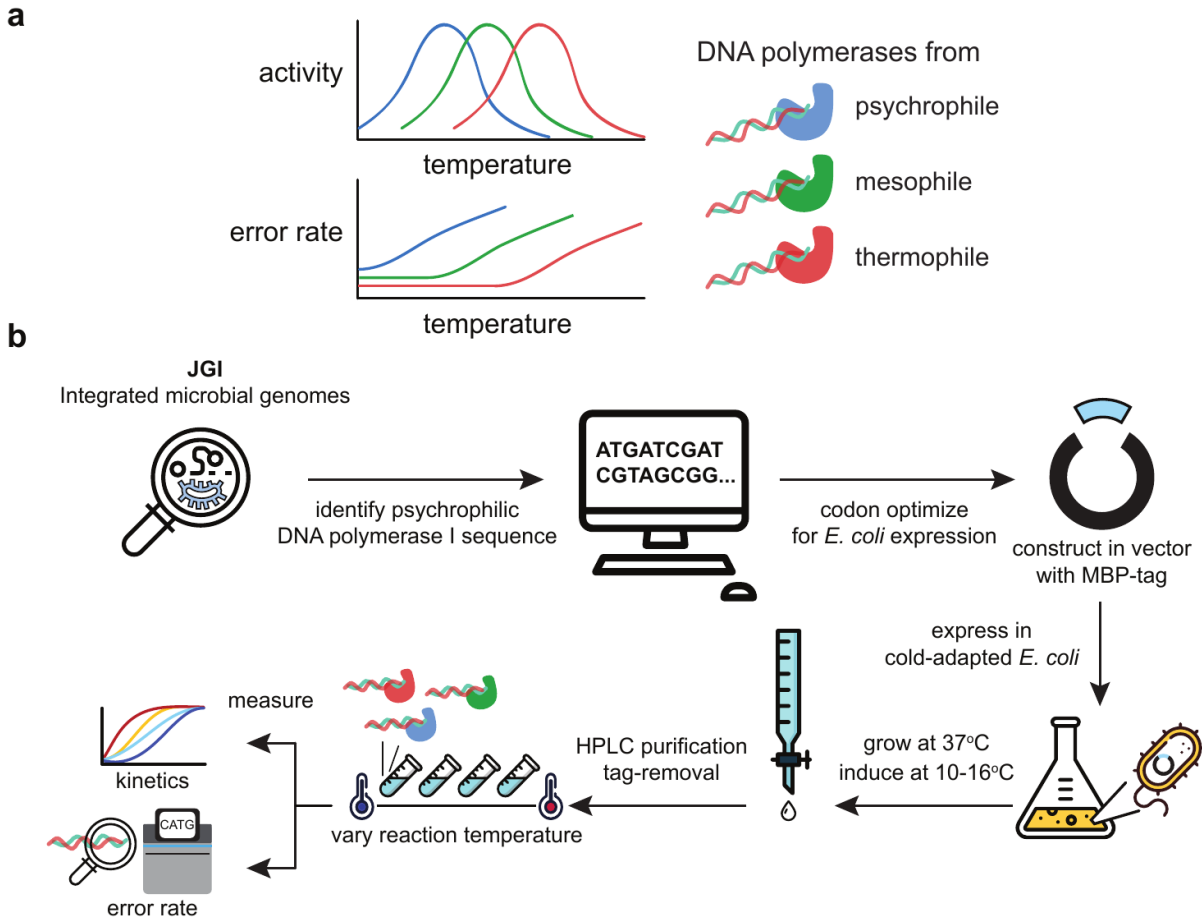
a

activity

temperature

error rate

temperature

DNA polymerases from

psychrophile

mesophile

thermophile

b

JGI
Integrated microbial genomes

identify psychrophilic
DNA polymerase I sequence

ATGATCGAT
CGTAGCGG...

codon optimize
for *E. coli* expression

construct in vector
with MBP-tag

express in
cold-adapted *E. coli*

grow at 37$^{o}$C
induce at 10-16$^{o}$C

HPLC purification
tag-removal

vary reaction temperature

measure

kinetics

CATG

error rate